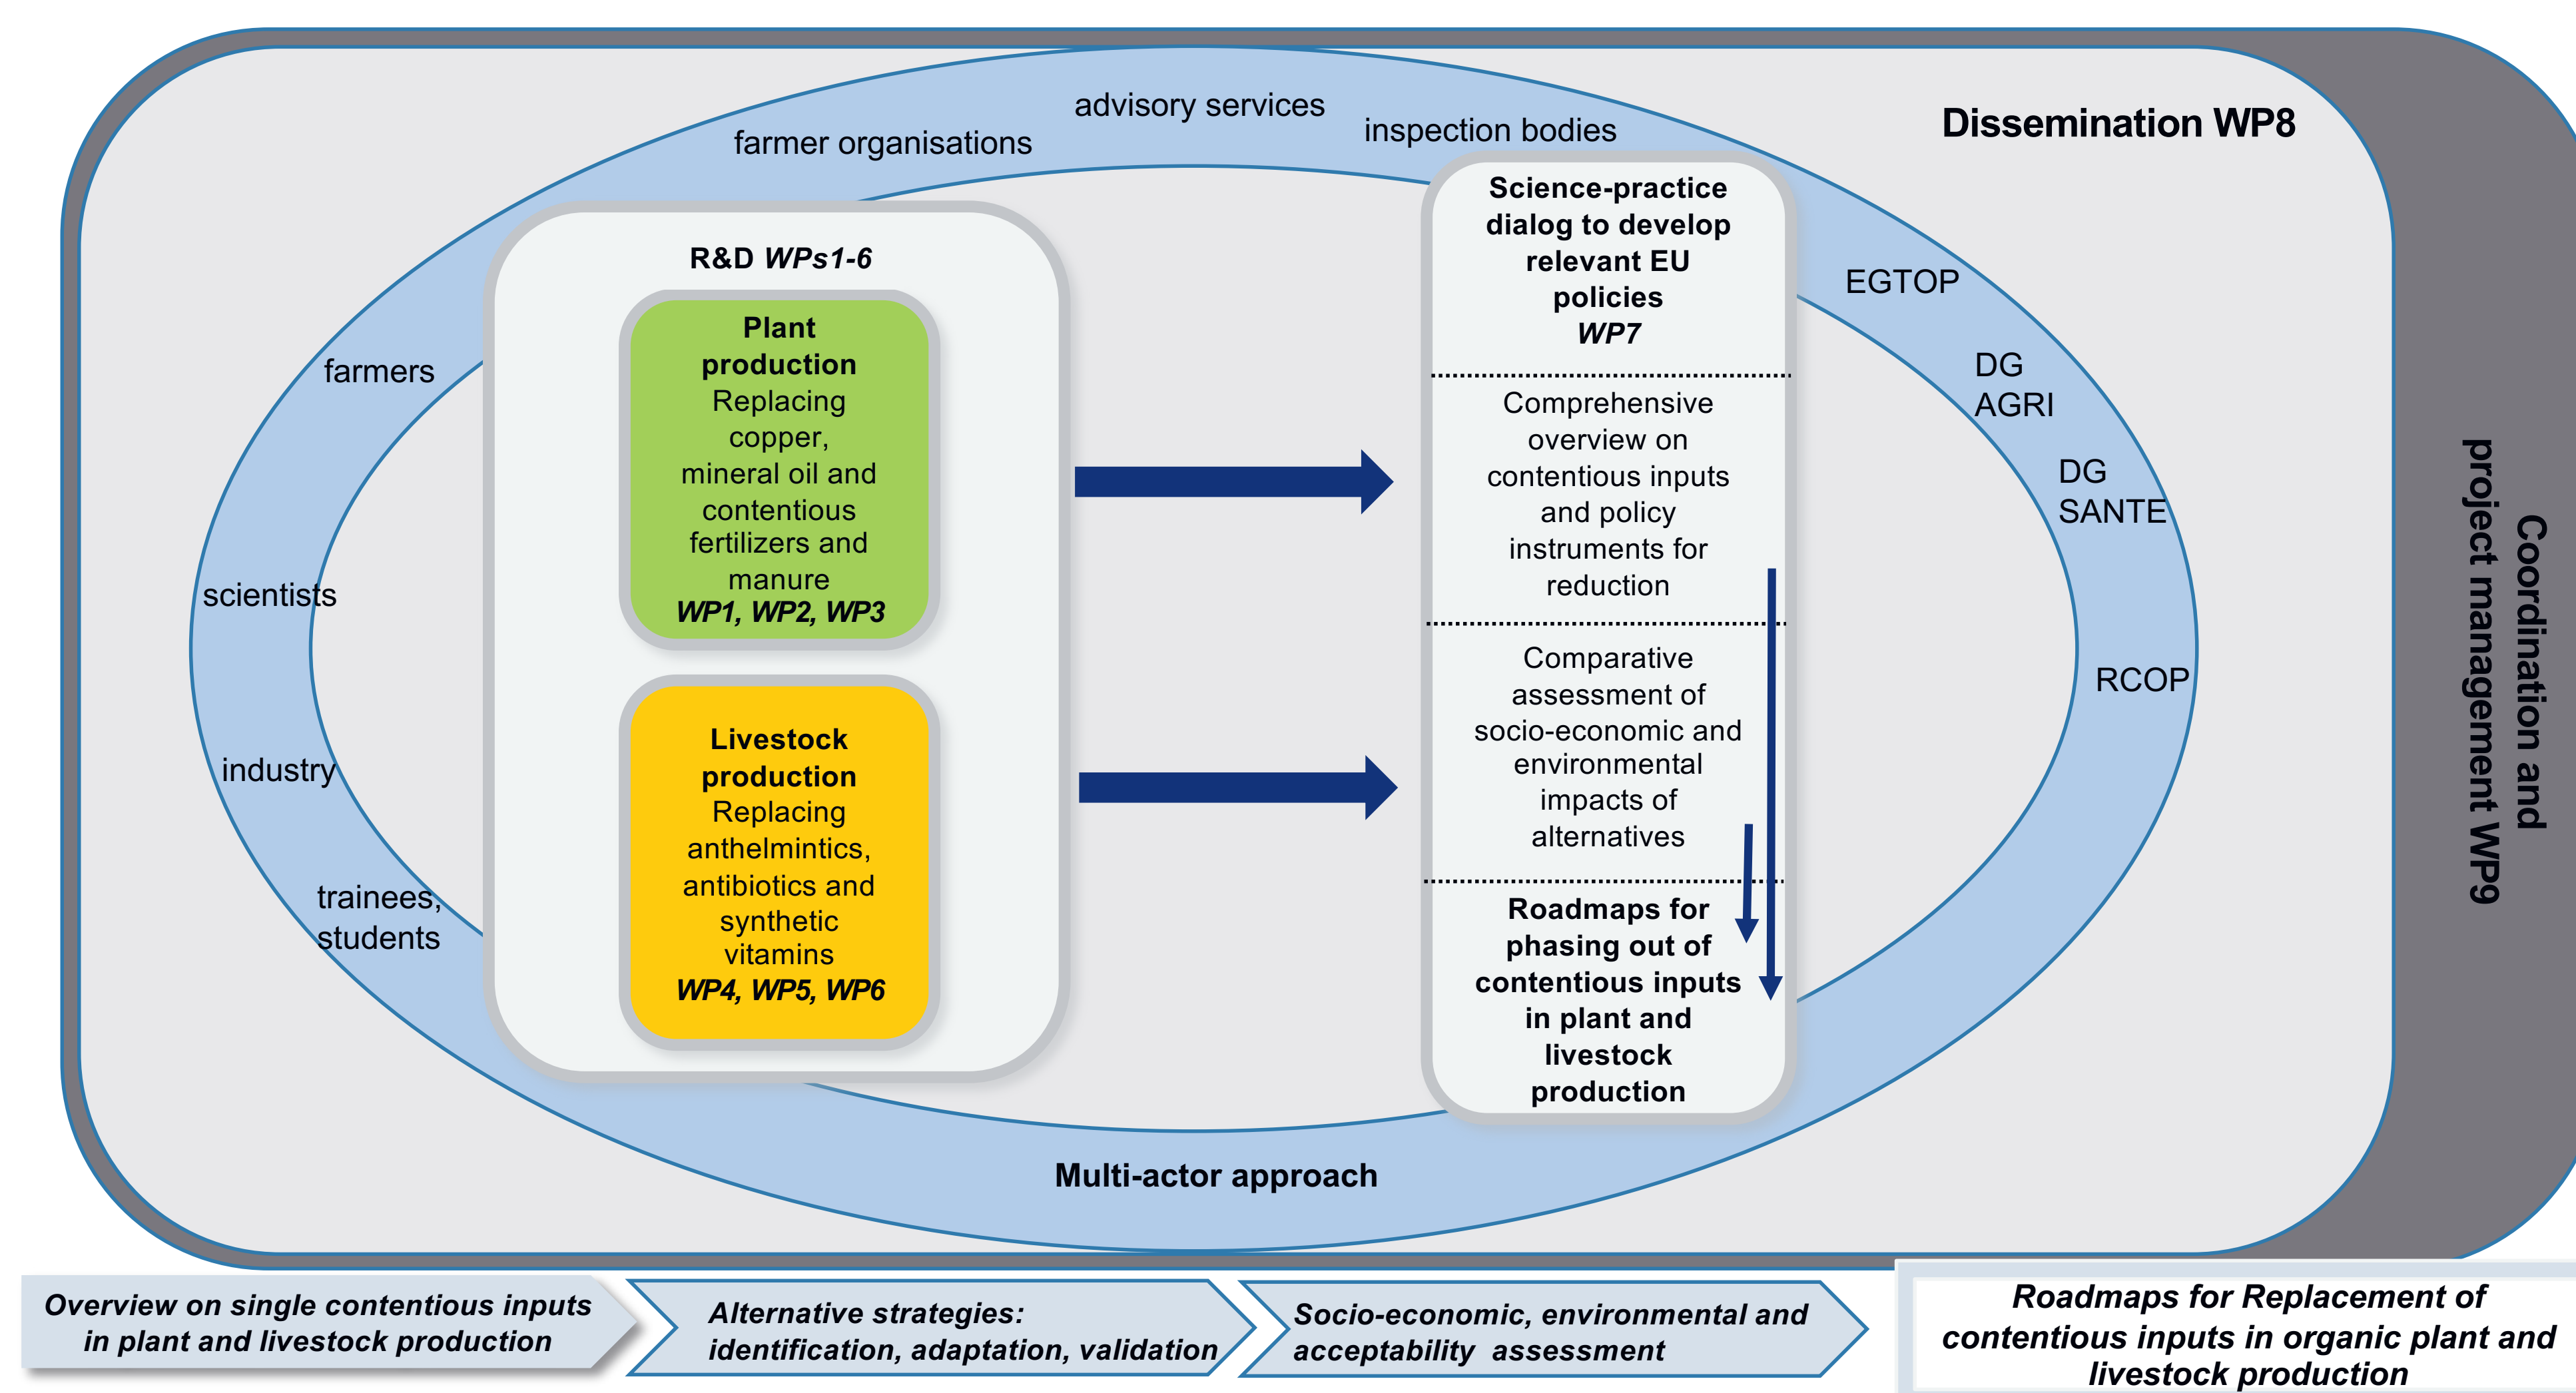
Dissemination WP8

advisory services
farmer organisations
inspection bodies

R&D WPs1-6

Plant production
Replacing copper, mineral oil and contentious fertilizers and manure
WP1, WP2, WP3

Livestock production
Replacing anthelmintics, antibiotics and synthetic vitamins
WP4, WP5, WP6

farmers
scientists
industry
trainees, students

Science-practice dialog to develop relevant EU policies
WP7

Comprehensive overview on contentious inputs and policy instruments for reduction

Comparative assessment of socio-economic and environmental impacts of alternatives

Roadmaps for phasing out of contentious inputs in plant and livestock production

EGTOP
DG AGRI
DG SANTE
RCOP

Coordination and project management WP9

Multi-actor approach

Overview on single contentious inputs in plant and livestock production

Alternative strategies: identification, adaptation, validation

Socio-economic, environmental and acceptability assessment

Roadmaps for Replacement of contentious inputs in organic plant and livestock production